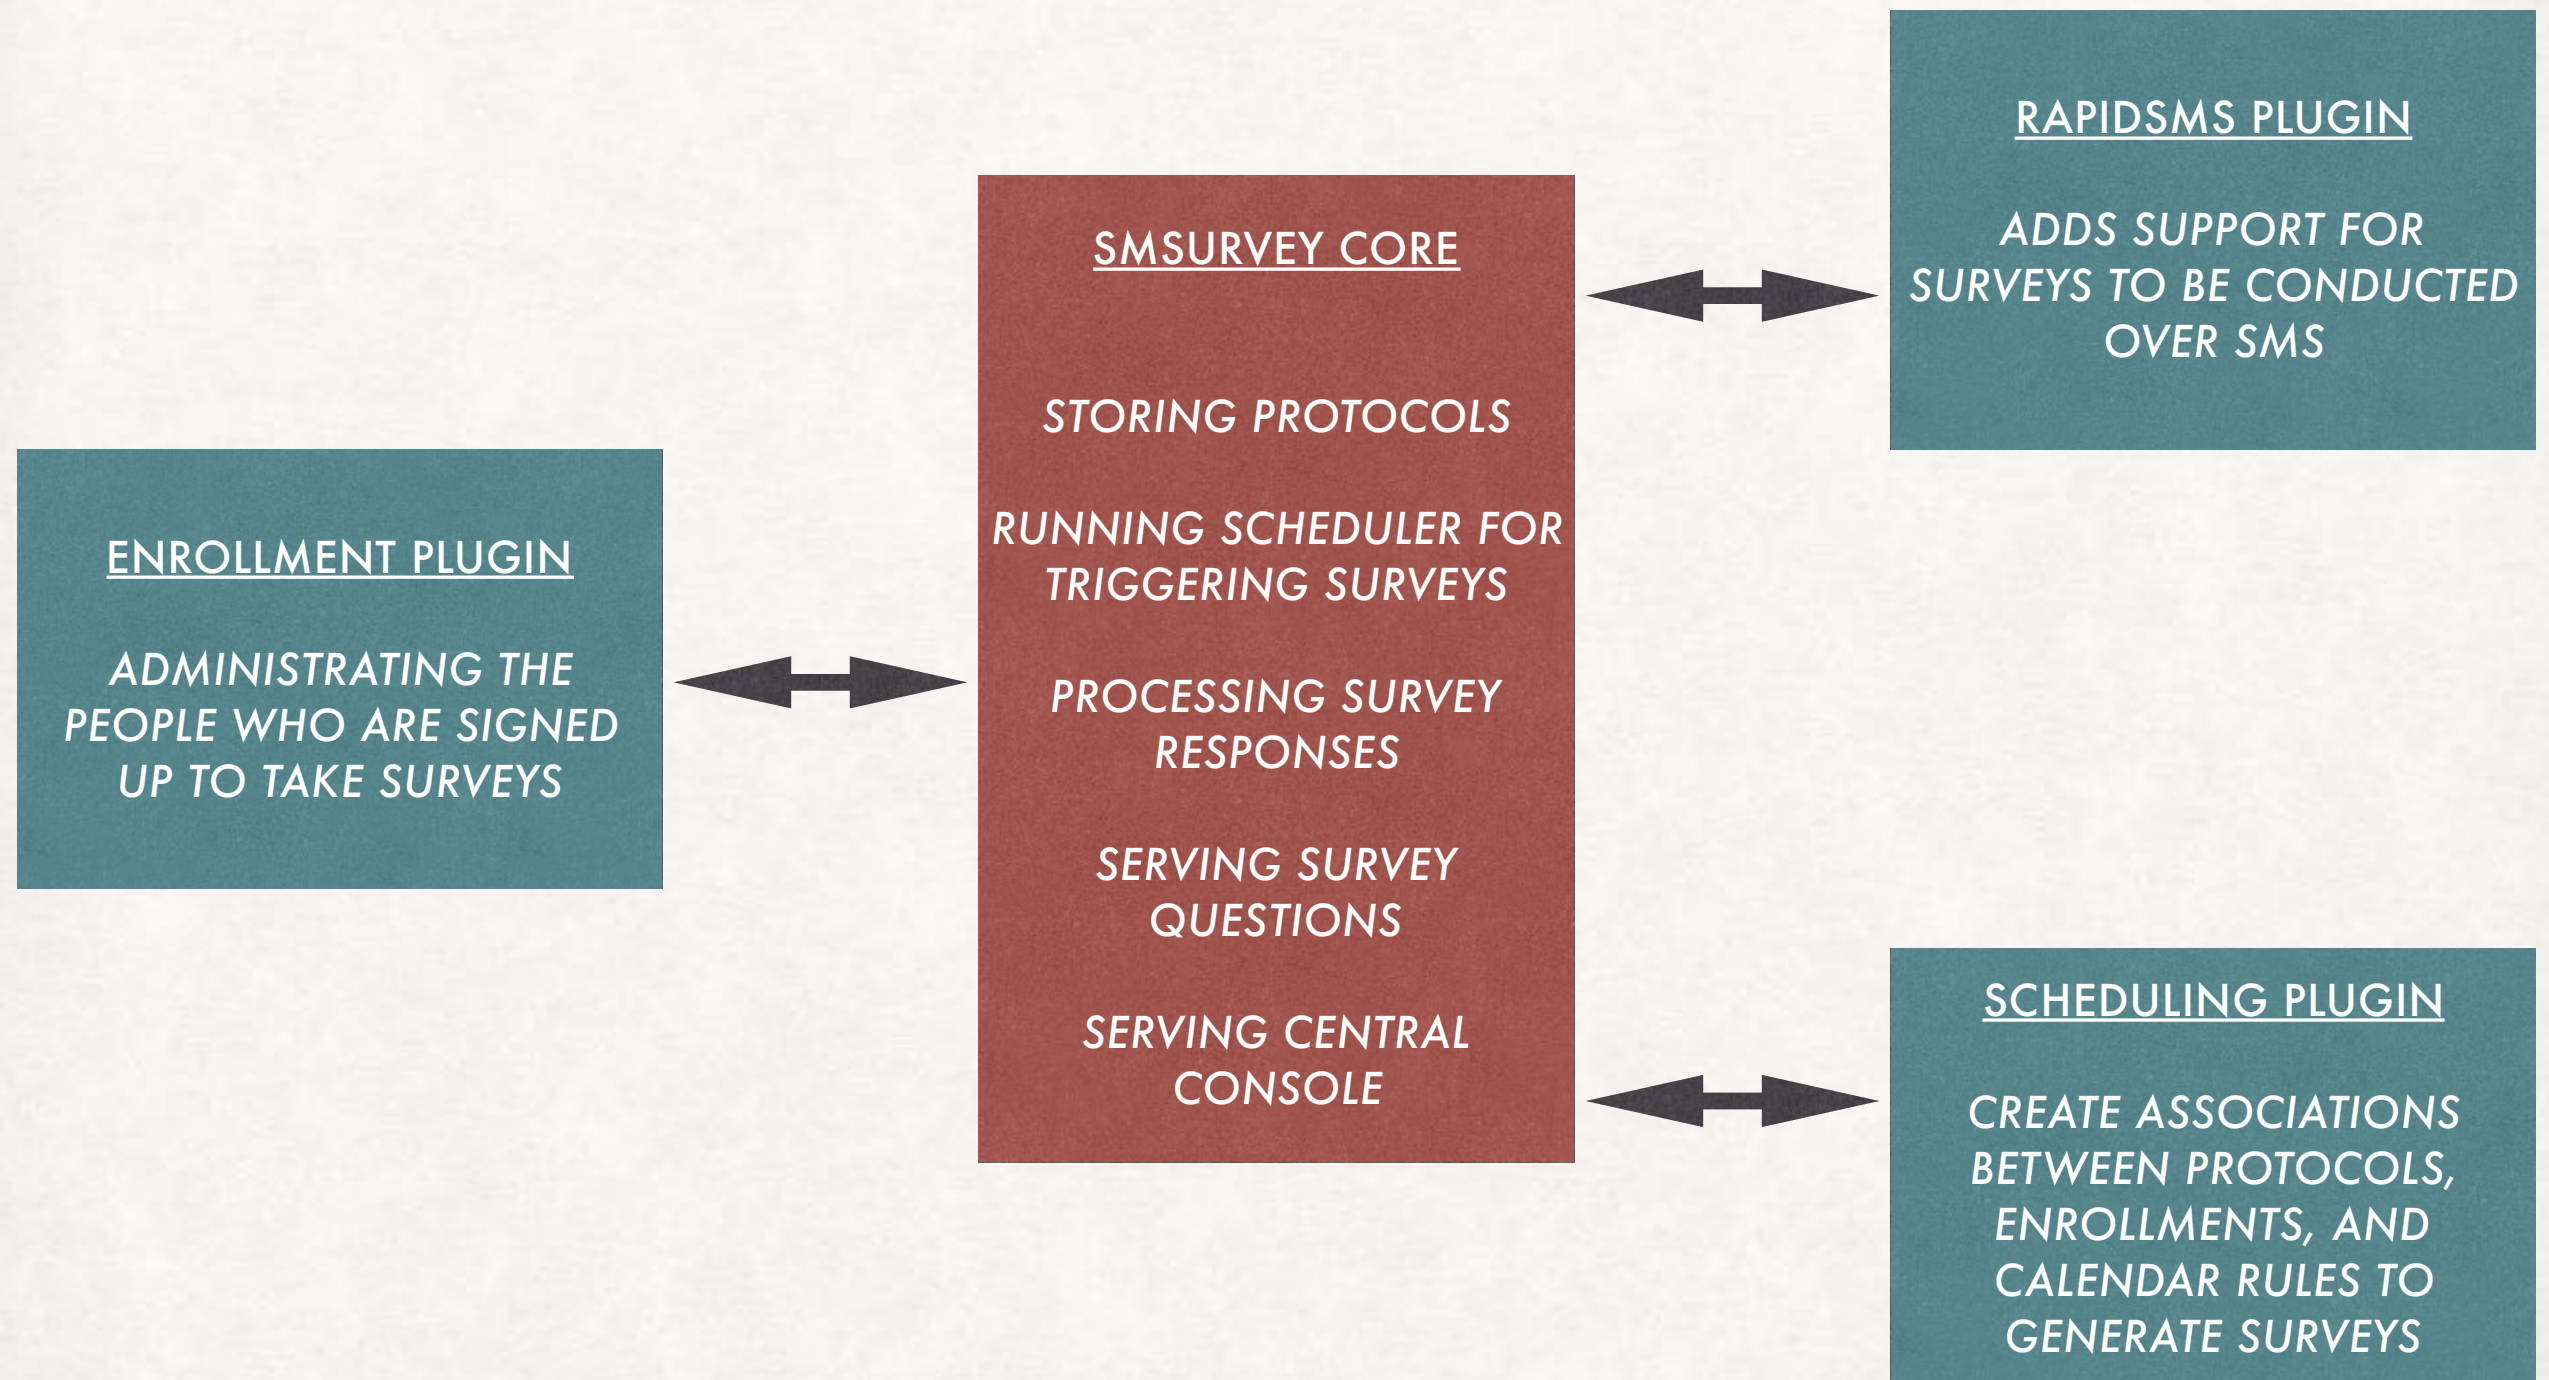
ENROLLMENT PLUGIN

ADMINISTRATING THE PEOPLE WHO ARE SIGNED UP TO TAKE SURVEYS

SMSURVEY CORE

STORING PROTOCOLS

RUNNING SCHEDULER FOR TRIGGERING SURVEYS

PROCESSING SURVEY RESPONSES

SERVING SURVEY QUESTIONS

SERVING CENTRAL CONSOLE

RAPIDSMS PLUGIN

ADDS SUPPORT FOR SURVEYS TO BE CONDUCTED OVER SMS

SCHEDULING PLUGIN

CREATE ASSOCIATIONS BETWEEN PROTOCOLS, ENROLLMENTS, AND CALENDAR RULES TO GENERATE SURVEYS